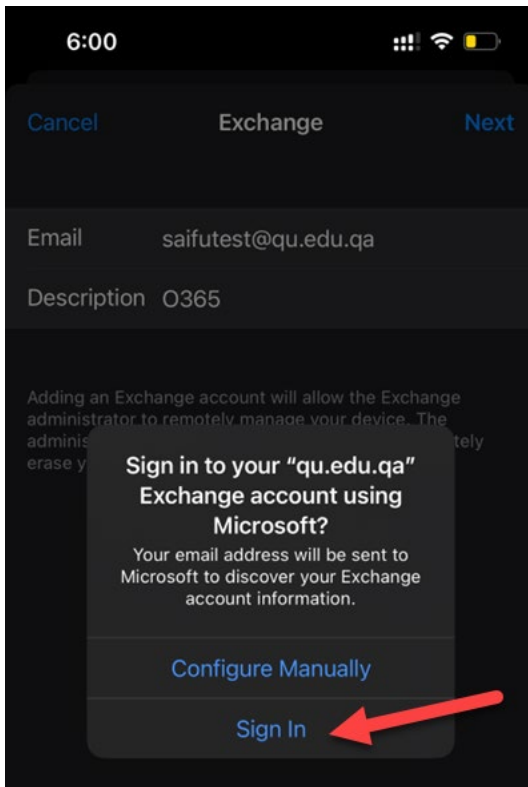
6:00

Cancel Exchange Next

Email saifutest@qu.edu.qa

Description O365

Adding an Exchange account will allow the Exchange administrator to remotely manage your device. The adminis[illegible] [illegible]tely erase y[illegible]

Sign in to your "qu.edu.qa" Exchange account using Microsoft?

Your email address will be sent to Microsoft to discover your Exchange account information.

Configure Manually

Sign In